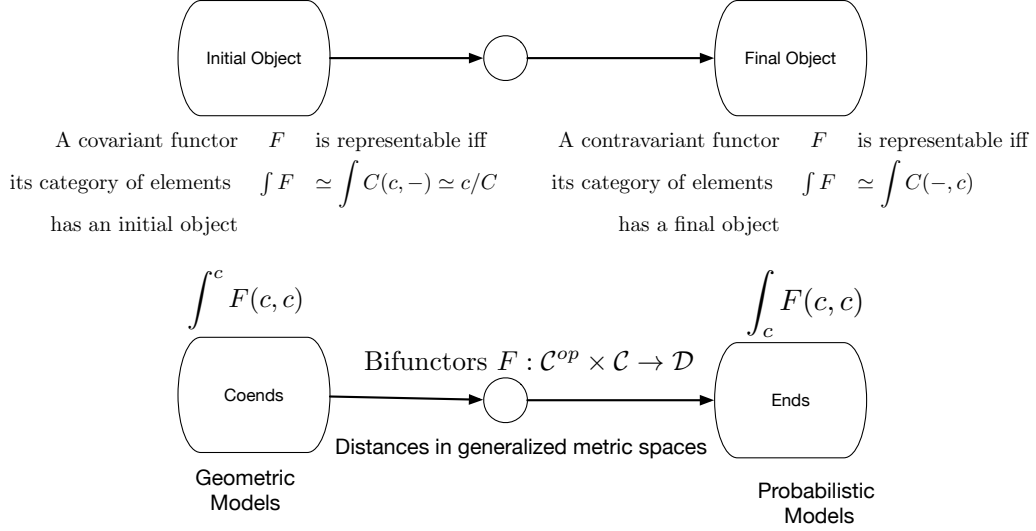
Initial Object

Final Object

A covariant functor $F$ is representable iff its category of elements $\int F \simeq \int C(c,-) \simeq c/C$ has an initial object

A contravariant functor $F$ is representable iff its category of elements $\int F \simeq \int C(-,c)$ has a final object

$\int^c F(c,c)$

$\int_c F(c,c)$

Bifunctors $F : \mathcal{C}^{op} \times \mathcal{C} \to \mathcal{D}$

Coends

Ends

Distances in generalized metric spaces

Geometric Models

Probabilistic Models